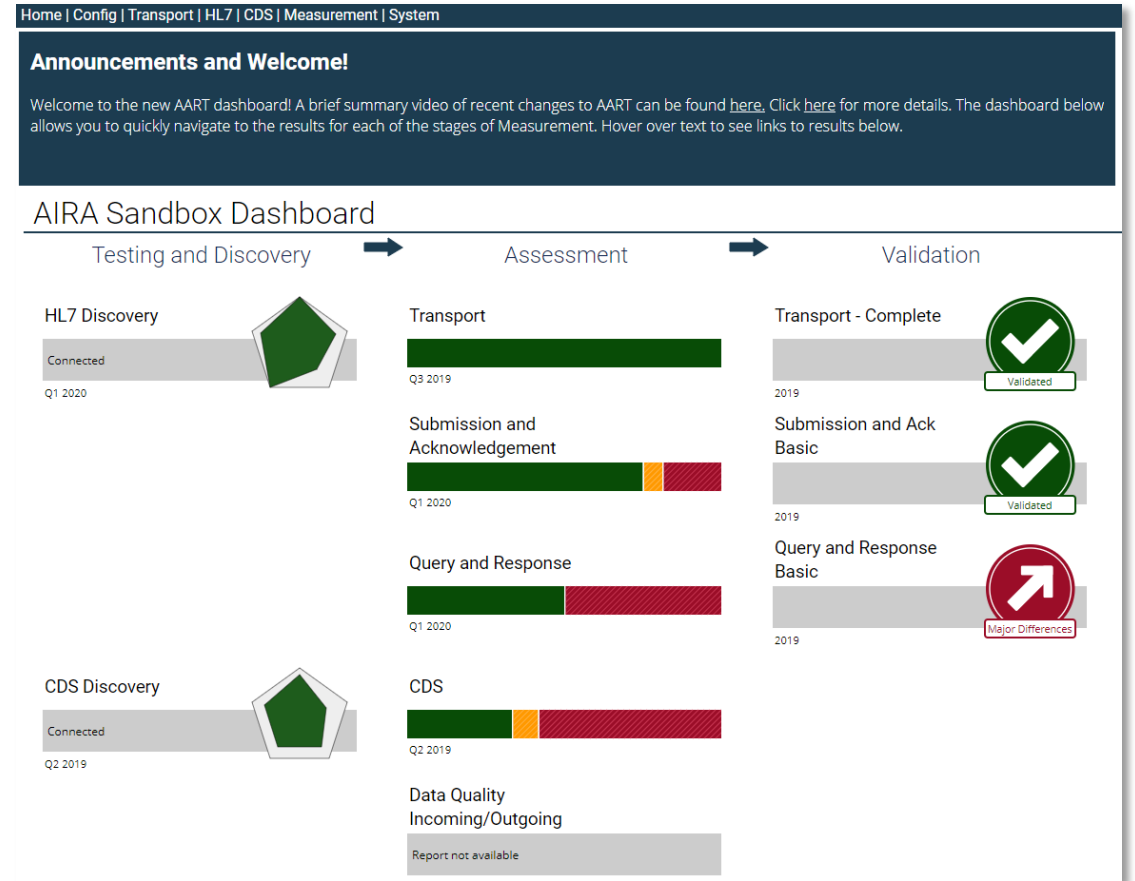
Home | Config | Transport | HL7 | CDS | Measurement | System

Announcements and Welcome!

Welcome to the new AART dashboard! A brief summary video of recent changes to AART can be found here. Click here for more details. The dashboard below allows you to quickly navigate to the results for each of the stages of Measurement. Hover over text to see links to results below.

AIRA Sandbox Dashboard

Testing and Discovery

Assessment

Validation

HL7 Discovery

Connected

Q1 2020

Transport

Q3 2019

Transport - Complete

Validated

2019

Submission and Acknowledgement

Q1 2020

Submission and Ack Basic

Validated

2019

Query and Response

Q1 2020

Query and Response Basic

Major Differences

2019

CDS Discovery

Connected

Q2 2019

CDS

Q2 2019

Data Quality Incoming/Outgoing

Report not available